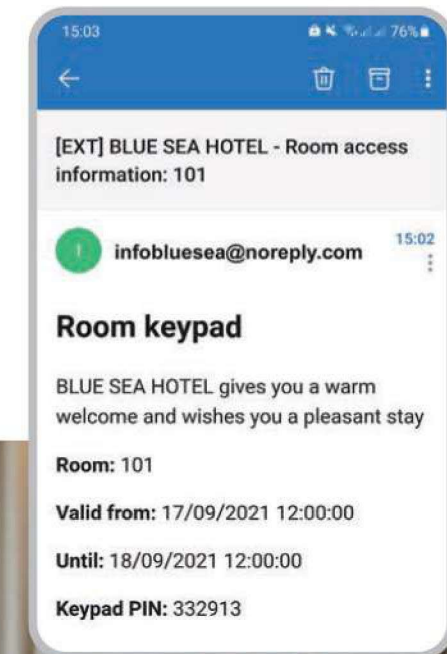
15:03

76%

[EXT] BLUE SEA HOTEL - Room access information: 101

infobluesea@noreply.com

15:02

Room keypad

BLUE SEA HOTEL gives you a warm welcome and wishes you a pleasant stay

Room: 101

Valid from: 17/09/2021 12:00:00

Until: 18/09/2021 12:00:00

Keypad PIN: 332913